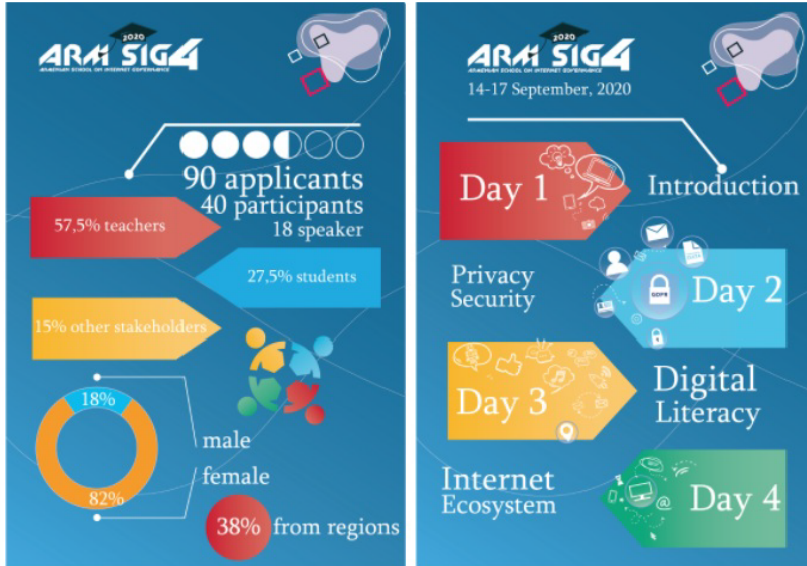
2020
ARM SIG4
ARMENIAN SCHOOL ON INTERNET GOVERNANCE

90 applicants
40 participants
18 speaker

57,5% teachers

27,5% students

15% other stakeholders

18%
82%
male
female

38% from regions

2020
ARM SIG4
ARMENIAN SCHOOL ON INTERNET GOVERNANCE
14-17 September, 2020

Day 1
Introduction

Privacy
Security
GDPR
Day 2

Day 3
Digital
Literacy

Internet
Ecosystem
Day 4